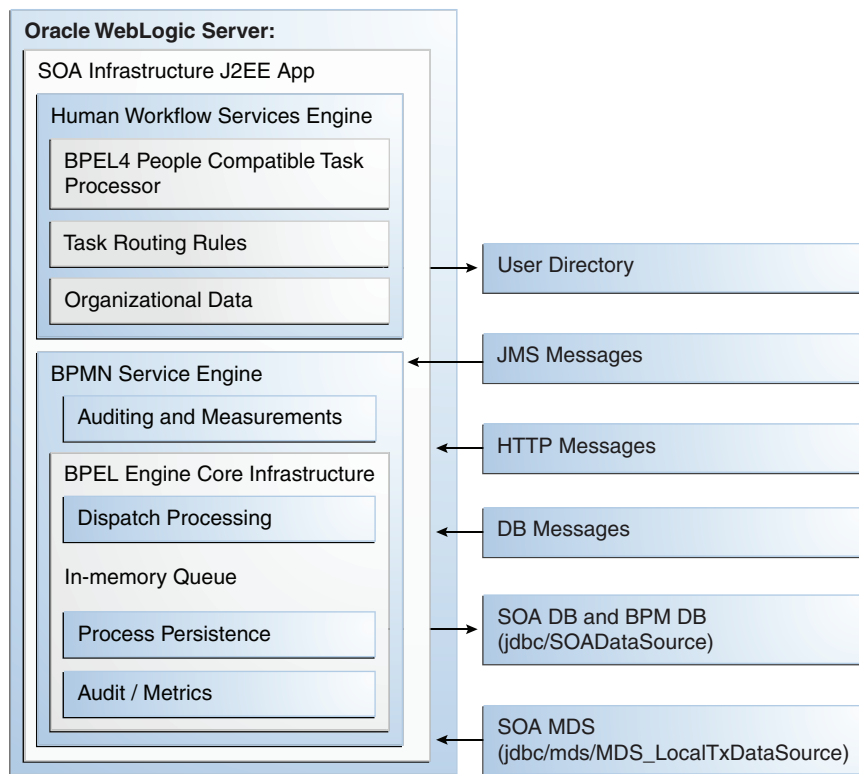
Oracle WebLogic Server:

SOA Infrastructure J2EE App

Human Workflow Services Engine

BPEL4 People Compatible Task Processor

Task Routing Rules

Organizational Data

BPMN Service Engine

Auditing and Measurements

BPEL Engine Core Infrastructure

Dispatch Processing

In-memory Queue

Process Persistence

Audit / Metrics

User Directory

JMS Messages

HTTP Messages

DB Messages

SOA DB and BPM DB (jdbc/SOADataSource)

SOA MDS (jdbc/mds/MDS_LocalTxDataSource)